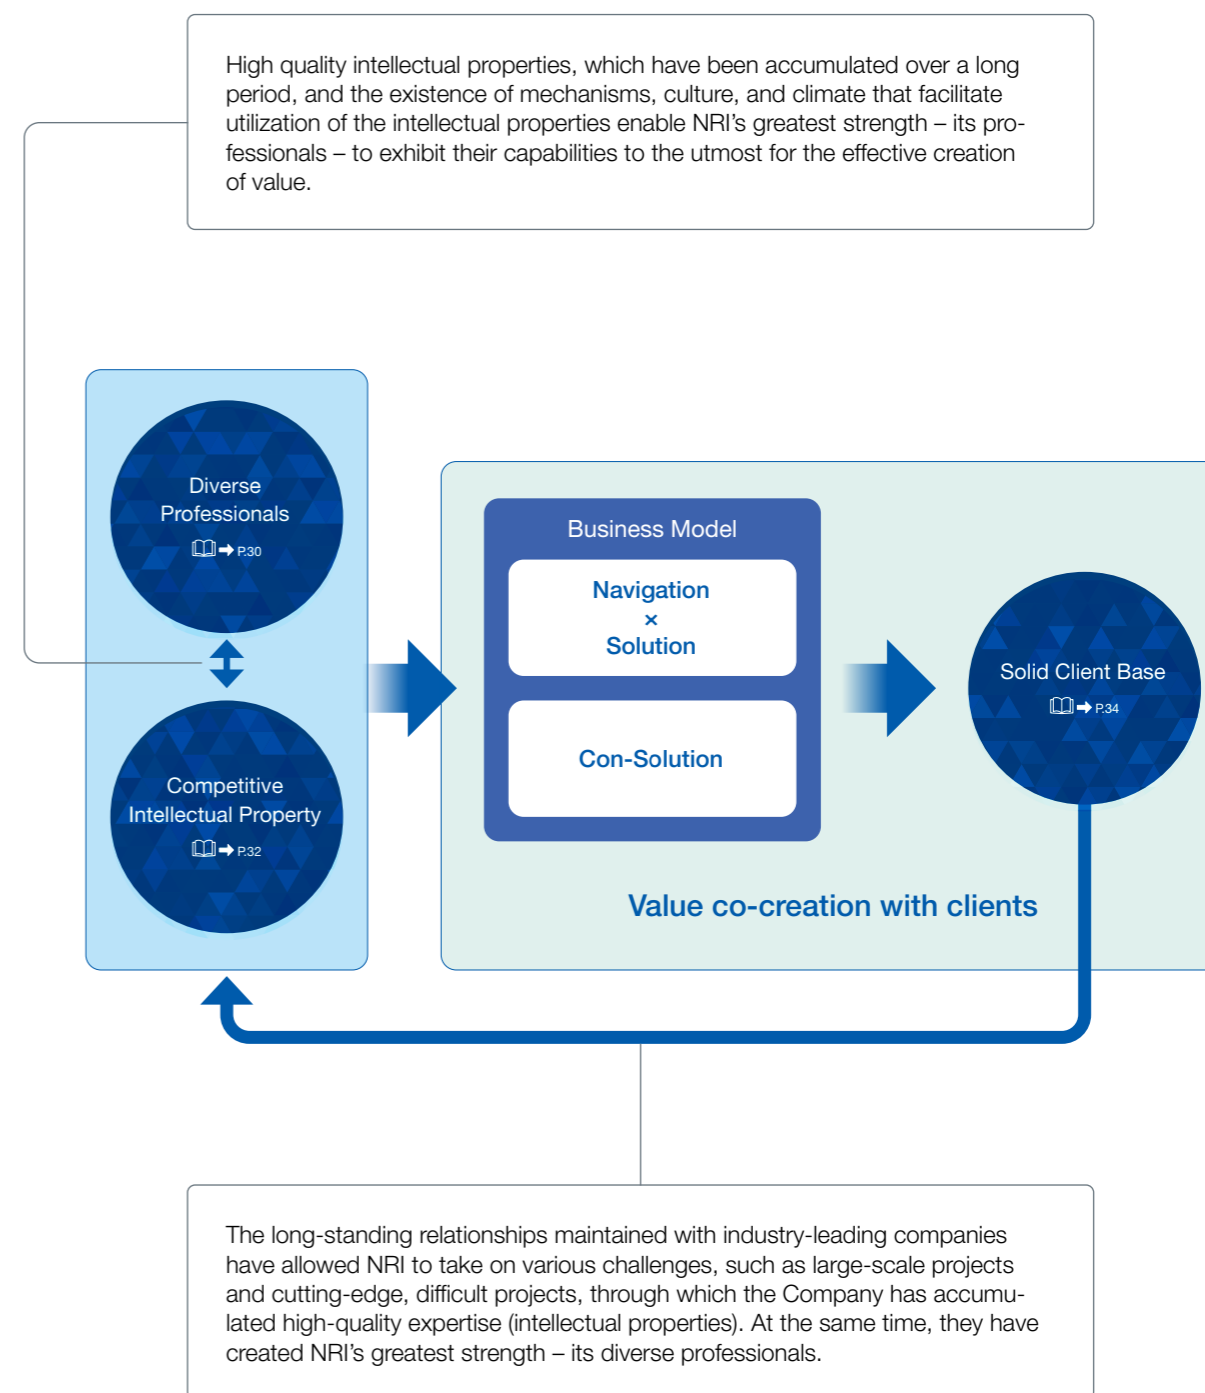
High quality intellectual properties, which have been accumulated over a long period, and the existence of mechanisms, culture, and climate that facilitate utilization of the intellectual properties enable NRI's greatest strength – its professionals – to exhibit their capabilities to the utmost for the effective creation of value.

Diverse Professionals
→ P.30

Competitive Intellectual Property
→ P.32

Business Model

Navigation
×
Solution

Con-Solution

Solid Client Base
→ P.34

Value co-creation with clients

The long-standing relationships maintained with industry-leading companies have allowed NRI to take on various challenges, such as large-scale projects and cutting-edge, difficult projects, through which the Company has accumulated high-quality expertise (intellectual properties). At the same time, they have created NRI's greatest strength – its diverse professionals.